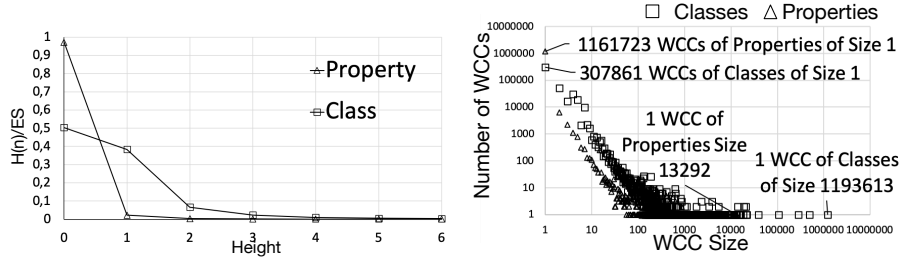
1
0,9
0,8
0,7
0,6
0,5
0,4
0,3
0,2
0,1
0
H(n)/ES
0 1 2 3 4 5 6
Height
Property
Class

□ Classes △ Properties
10000000
1000000
100000
10000
1000
100
10
1
Number of WCCs
1161723 WCCs of Properties of Size 1
307861 WCCs of Classes of Size 1
1 WCC of Properties Size 13292
1 WCC of Classes of Size 1193613
1 10 100 1000 10000 100000 1000000 10000000
WCC Size